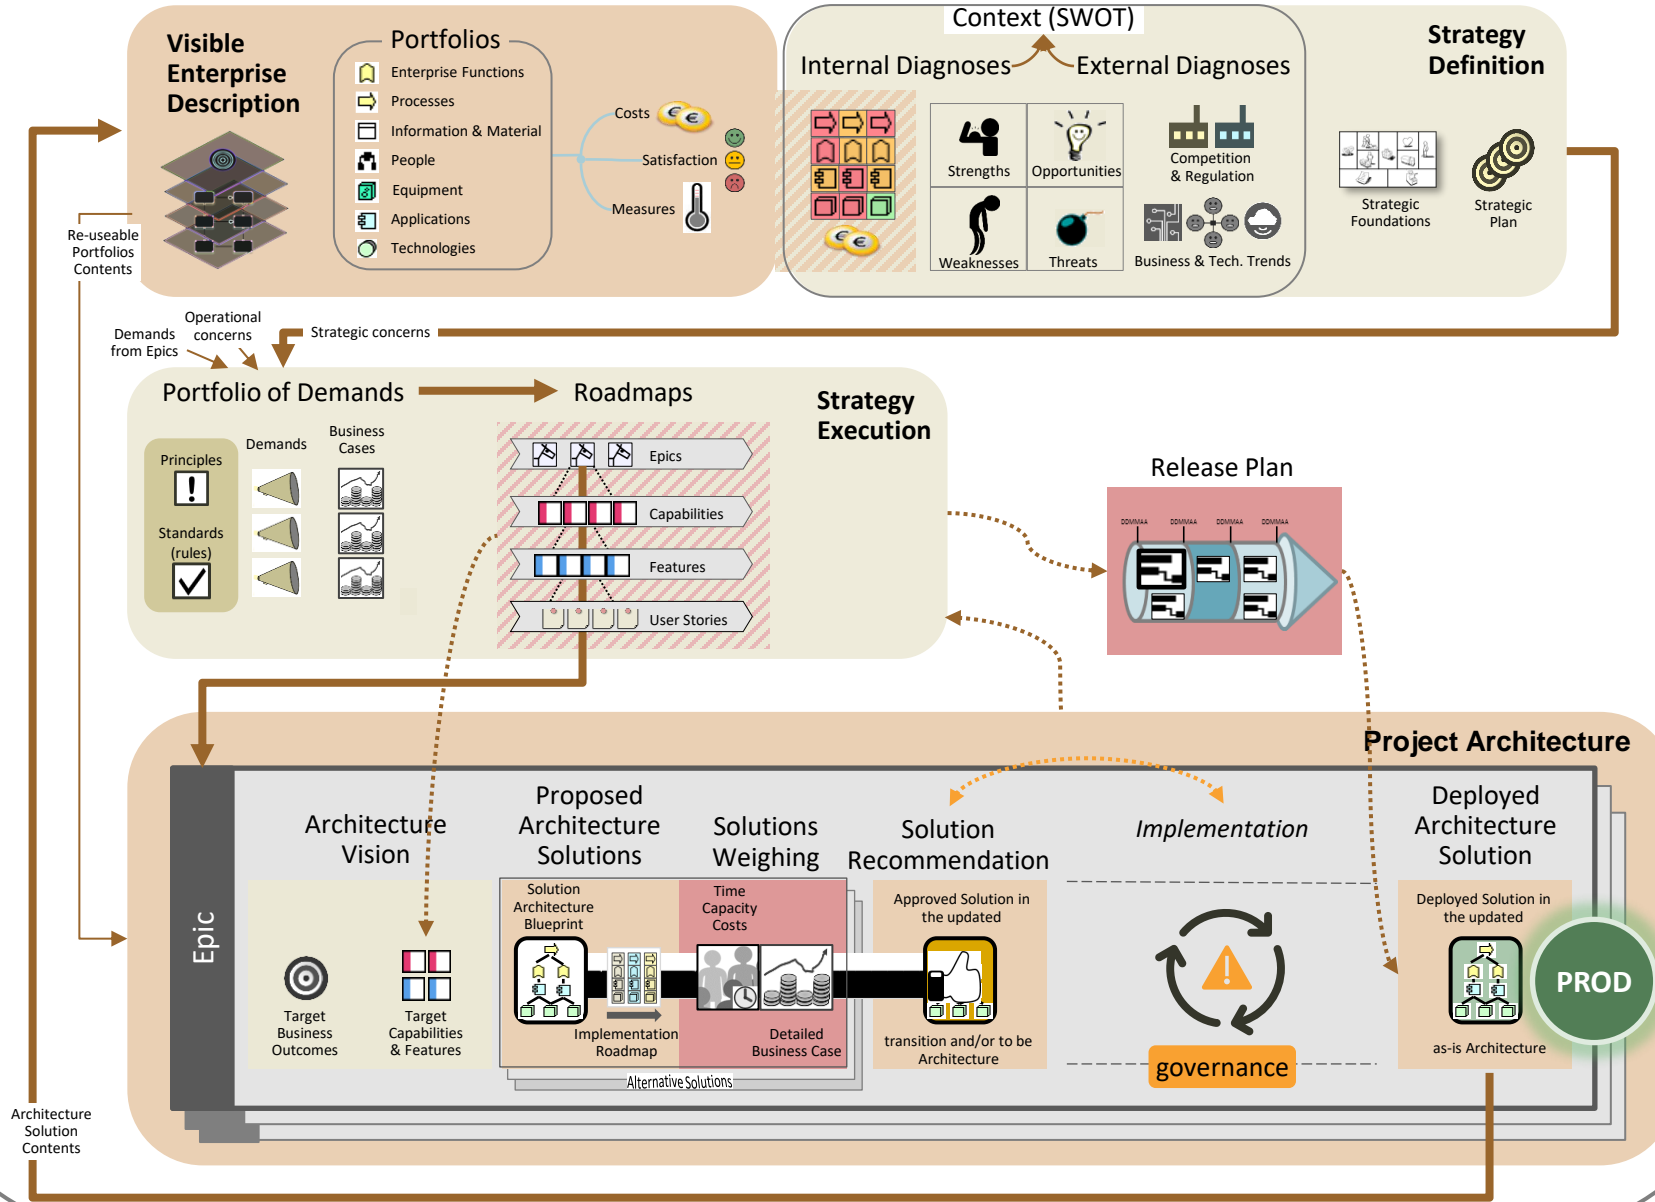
Visible Enterprise Description

Portfolios
Enterprise Functions
Processes
Information & Material
People
Equipment
Applications
Technologies

Costs
Satisfaction
Measures

Context (SWOT)
Internal Diagnoses
External Diagnoses
Strengths
Opportunities
Competition & Regulation
Weaknesses
Threats
Business & Tech. Trends

Strategy Definition
Strategic Foundations
Strategic Plan

Re-useable Portfolios Contents

Demands from Epics
Operational concerns
Strategic concerns

Portfolio of Demands
Roadmaps
Strategy Execution
Principles
Demands
Business Cases
Standards (rules)
Epics
Capabilities
Features
User Stories

Release Plan
DDMMAA DDMMAA DDMMAA DDMMAA

Project Architecture
Epic
Architecture Vision
Target Business Outcomes
Target Capabilities & Features
Proposed Architecture Solutions
Solution Architecture Blueprint
Implementation Roadmap
Solutions Weighing
Time Capacity Costs
Detailed Business Case
Alternative Solutions
Solution Recommendation
Approved Solution in the updated
transition and/or to be Architecture
Implementation
governance
Deployed Architecture Solution
Deployed Solution in the updated
as-is Architecture
PROD

Architecture Solution Contents